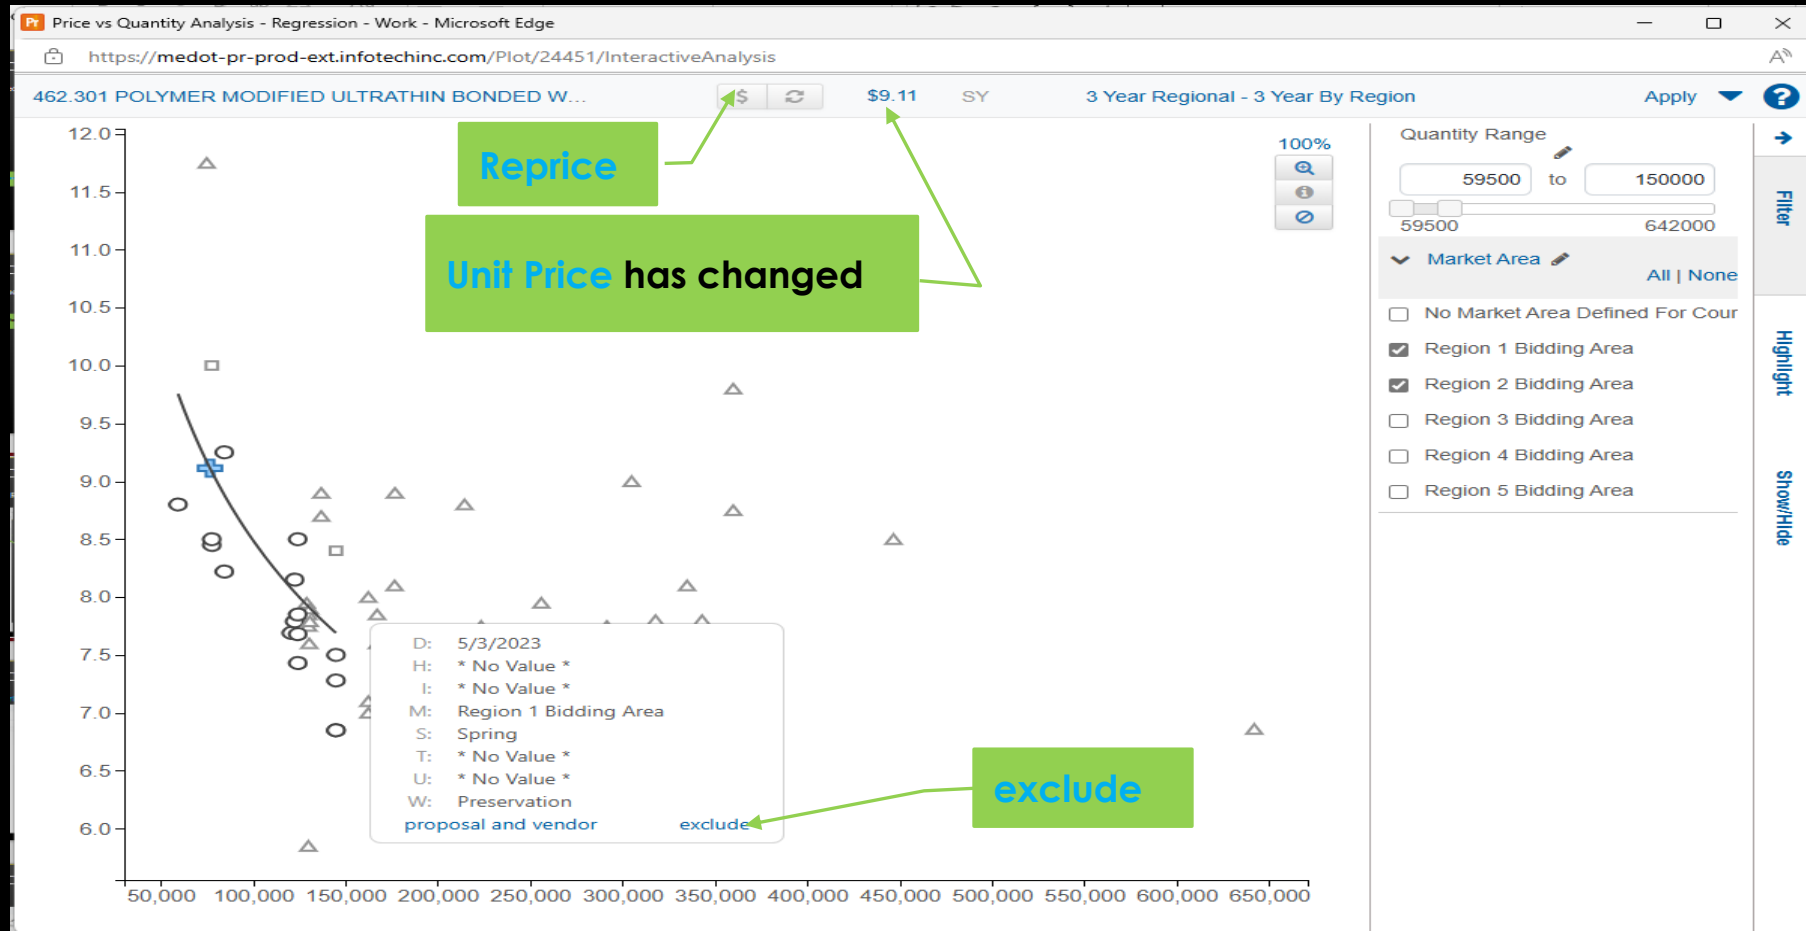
Pr Price vs Quantity Analysis - Regression - Work - Microsoft Edge

https://medot-pr-prod-ext.infotechinc.com/Plot/24451/InteractiveAnalysis

462.301 POLYMER MODIFIED ULTRATHIN BONDED W... $ $9.11 SY 3 Year Regional - 3 Year By Region Apply ?

Reprice

Unit Price has changed

100%

12.0
11.5
11.0
10.5
10.0
9.5
9.0
8.5
8.0
7.5
7.0
6.5
6.0

D: 5/3/2023
H: * No Value *
I: * No Value *
M: Region 1 Bidding Area
S: Spring
T: * No Value *
U: * No Value *
W: Preservation
proposal and vendor exclude

exclude

50,000 100,000 150,000 200,000 250,000 300,000 350,000 400,000 450,000 500,000 550,000 600,000 650,000

Quantity Range
59500 to 150000
59500 642000
Market Area
All | None
No Market Area Defined For Cour
Region 1 Bidding Area
Region 2 Bidding Area
Region 3 Bidding Area
Region 4 Bidding Area
Region 5 Bidding Area

Filter
Highlight
Show/Hide